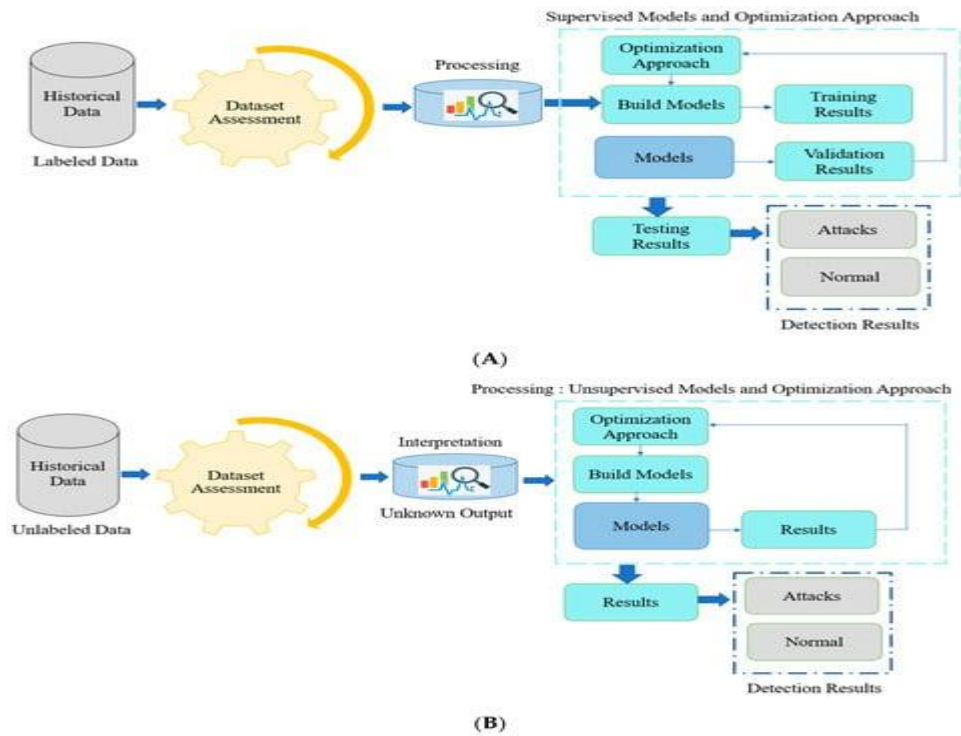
Supervised Models and Optimization Approach

Historical Data

Labeled Data

Dataset Assessment

Processing

Optimization Approach

Build Models

Training Results

Models

Validation Results

Testing Results

Attacks

Normal

Detection Results

(A)

Processing : Unsupervised Models and Optimization Approach

Historical Data

Unlabeled Data

Dataset Assessment

Interpretation

Unknown Output

Optimization Approach

Build Models

Models

Results

Results

Attacks

Normal

Detection Results

(B)